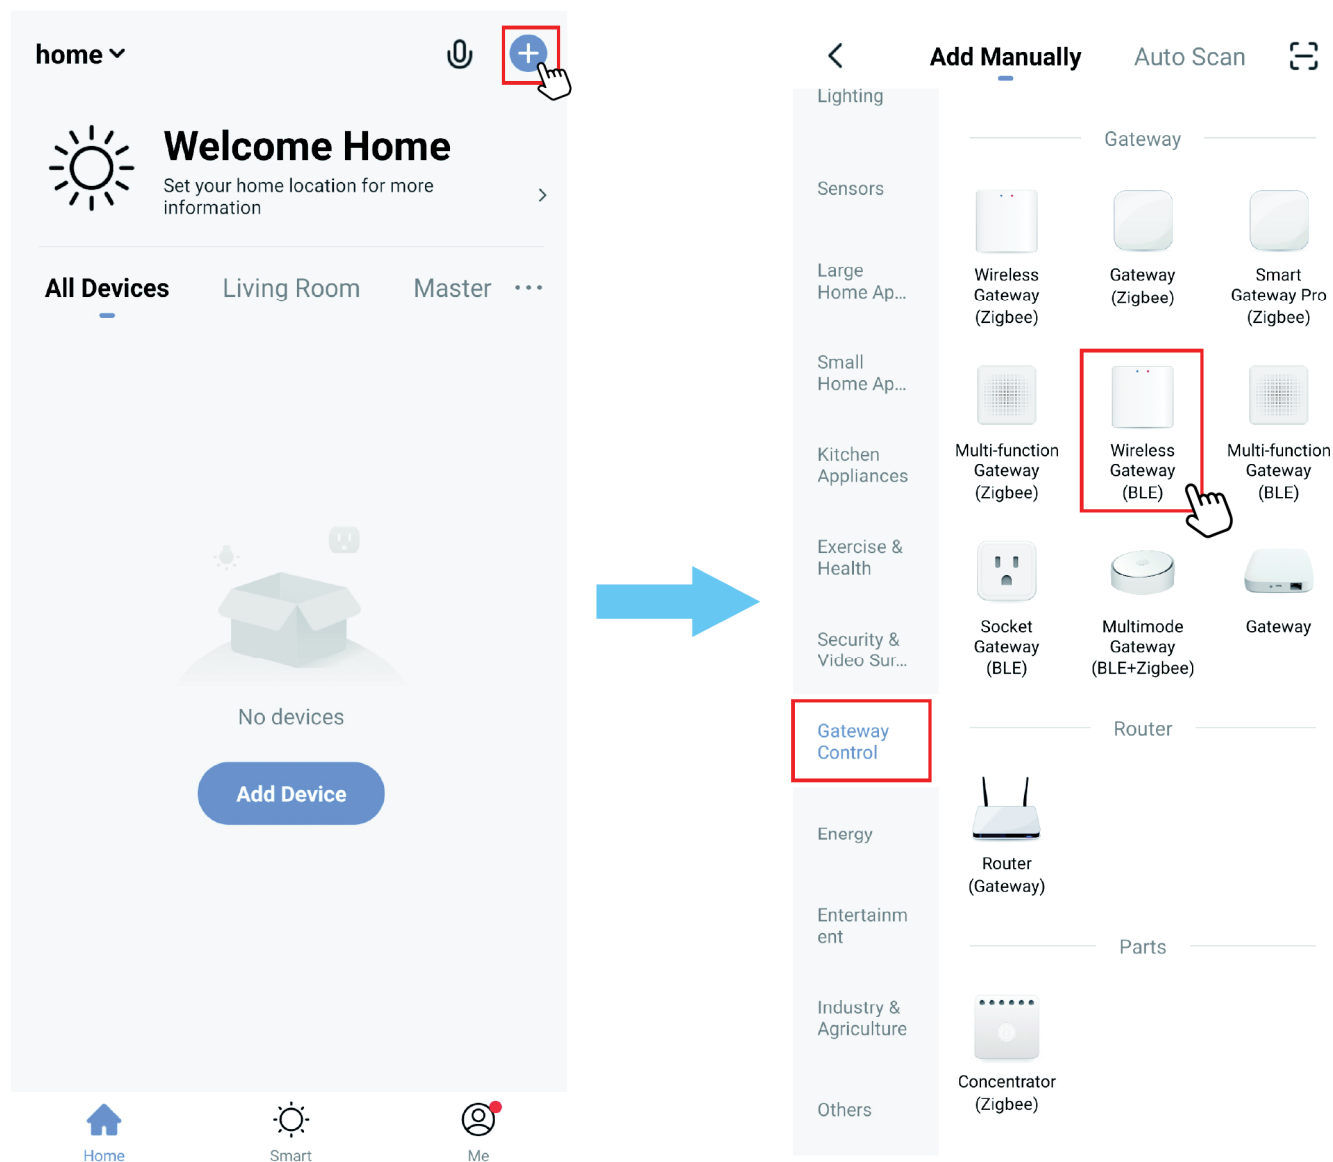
home

Welcome Home
Set your home location for more information

All Devices Living Room Master ···

No devices

Add Device

Home Smart Me

Add Manually Auto Scan

Lighting
Sensors
Large Home Ap...
Small Home Ap...
Kitchen Appliances
Exercise & Health
Security & Video Sur...
Gateway Control
Energy
Entertainment
Industry & Agriculture
Others

Gateway

Wireless Gateway (Zigbee)
Gateway (Zigbee)
Smart Gateway Pro (Zigbee)
Multi-function Gateway (Zigbee)
Wireless Gateway (BLE)
Multi-function Gateway (BLE)
Socket Gateway (BLE)
Multimode Gateway (BLE+Zigbee)
Gateway

Router

Router (Gateway)

Parts

Concentrator (Zigbee)